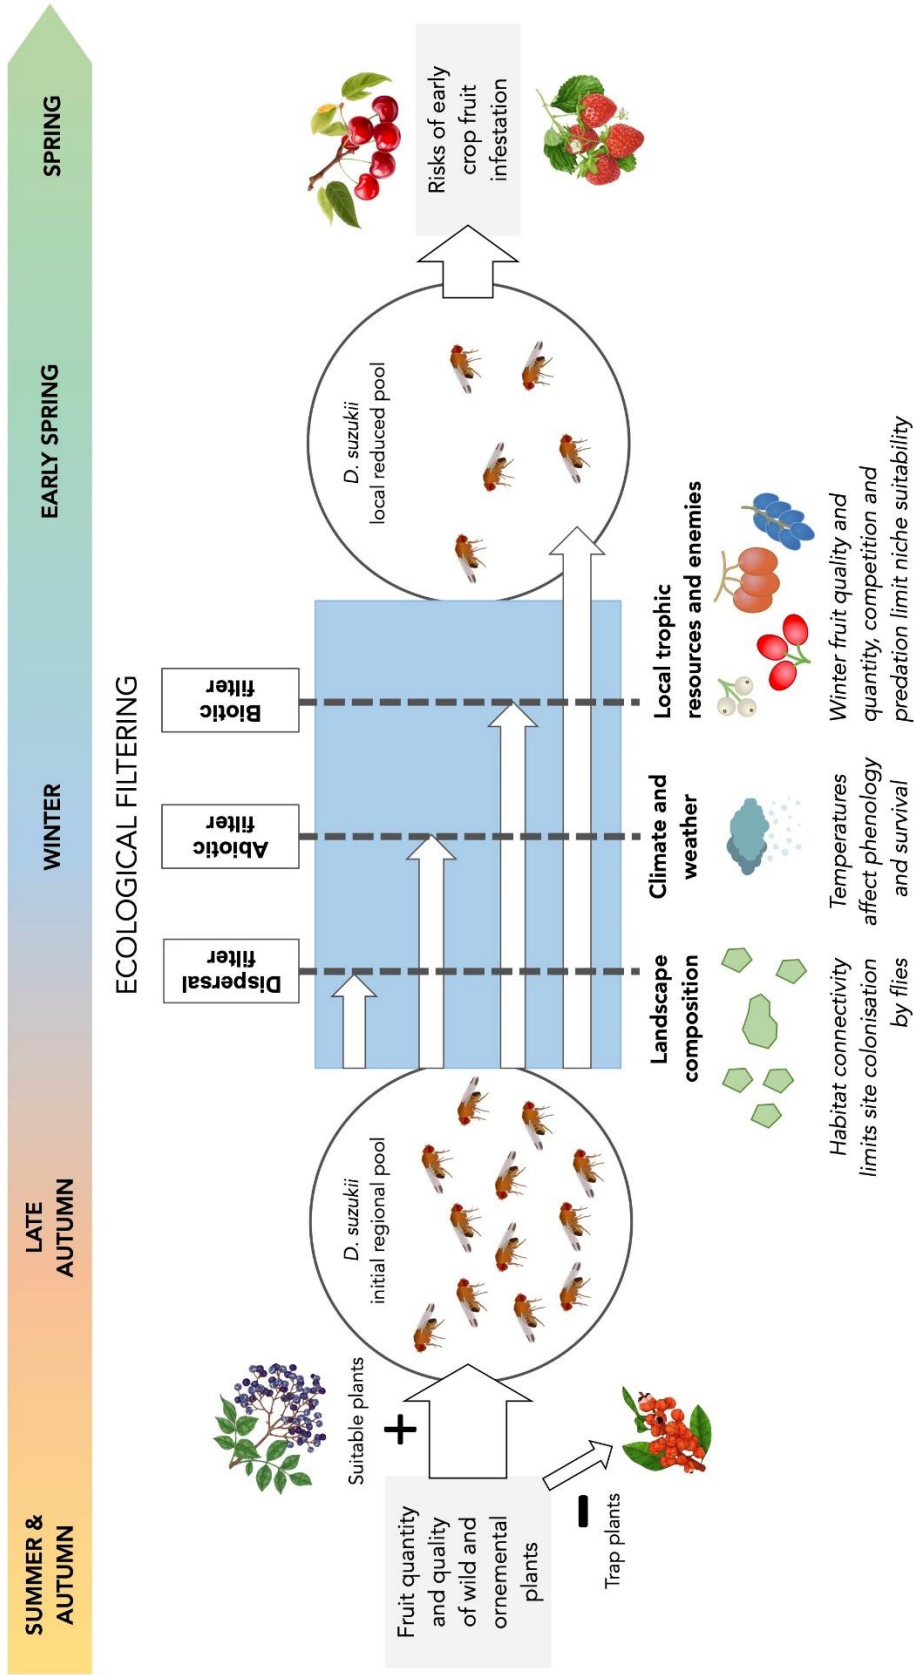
SUMMER & AUTUMN

LATE AUTUMN

WINTER

EARLY SPRING

SPRING

Fruit quantity and quality of wild and ornemental plants

+

Suitable plants

−

Trap plants

D. suzukii initial regional pool

ECOLOGICAL FILTERING

Dispersal filter

Abiotic filter

Biotic filter

D. suzukii local reduced pool

Risks of early crop fruit infestation

Landscape composition

Habitat connectivity limits site colonisation by flies

Climate and weather

Temperatures affect phenology and survival

Local trophic resources and enemies

Winter fruit quality and quantity, competition and predation limit niche suitability